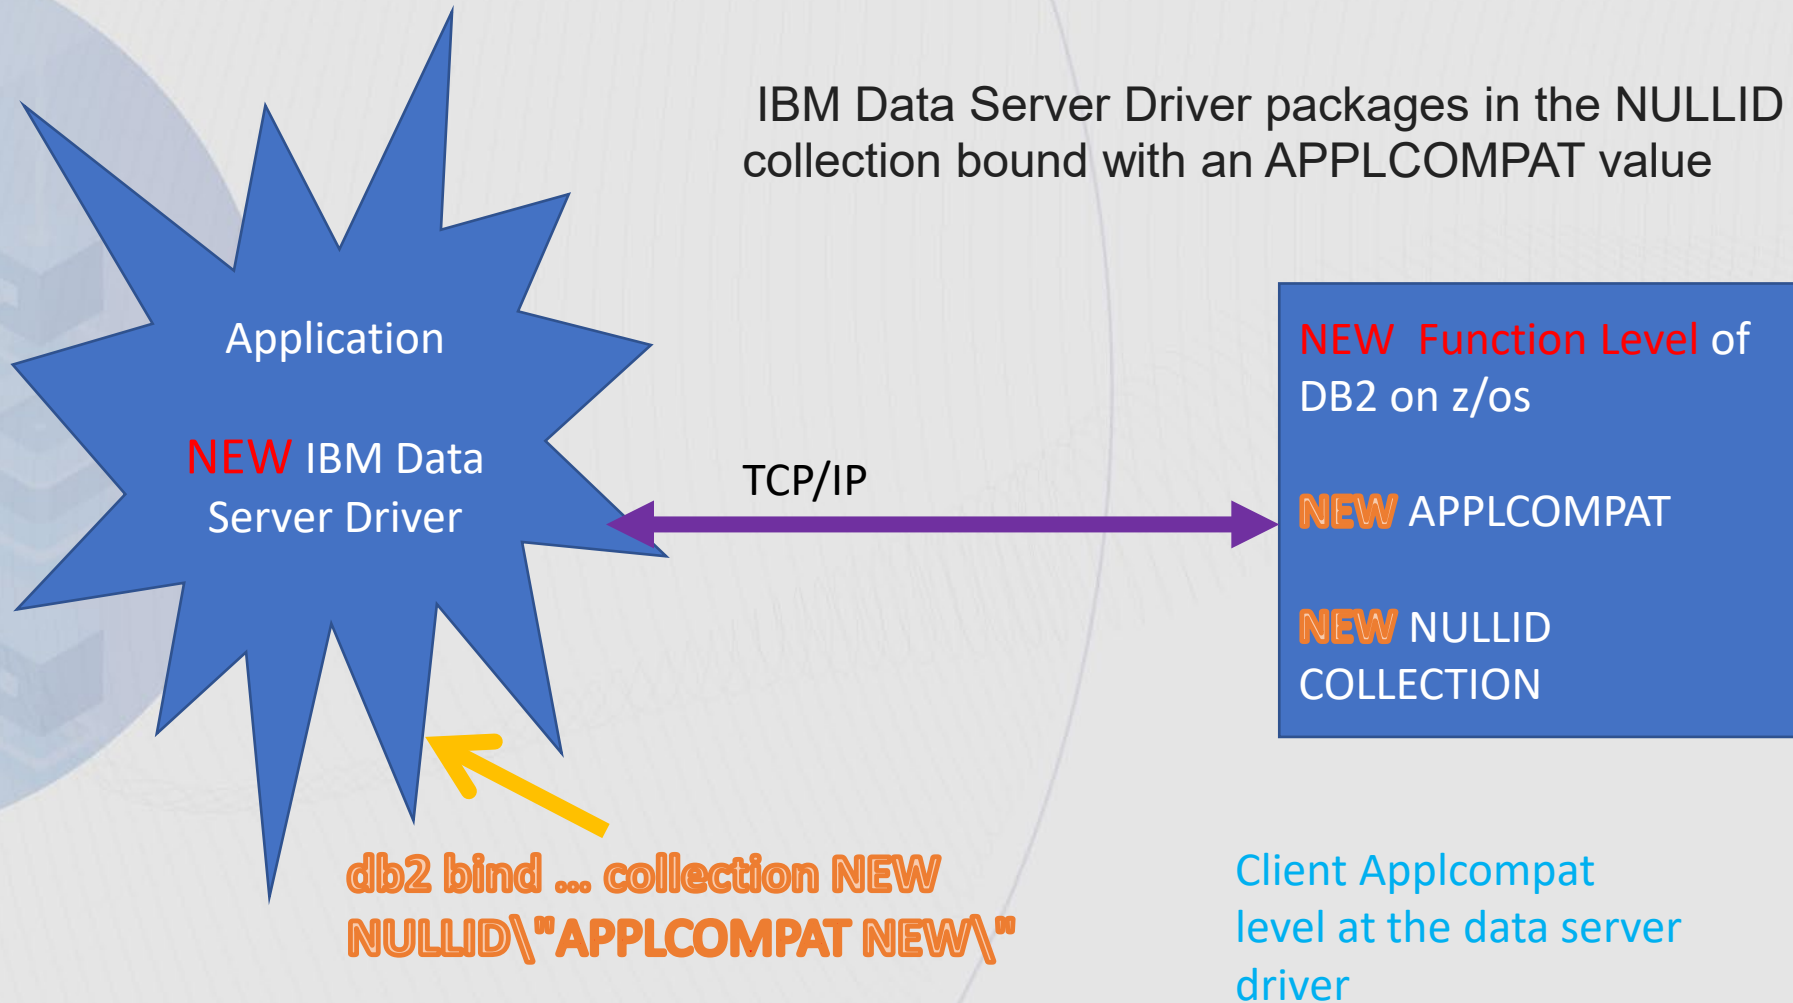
IBM Data Server Driver packages in the NULLID collection bound with an APPLCOMPAT value

Application

NEW IBM Data Server Driver

TCP/IP

NEW Function Level of DB2 on z/os

NEW APPLCOMPAT

NEW NULLID COLLECTION

db2 bind … collection NEW NULLID\"APPLCOMPAT NEW\"

Client Applcompat level at the data server driver